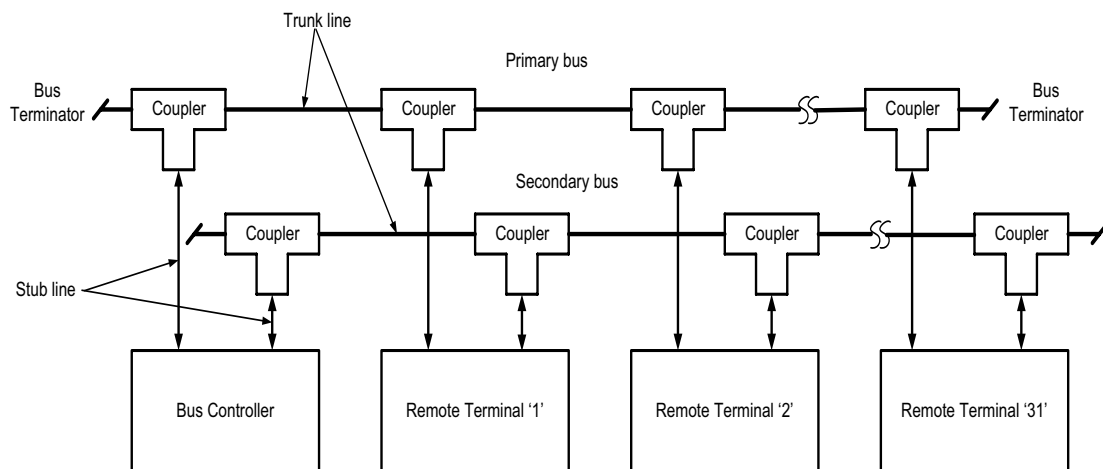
Trunk line

Primary bus

Bus Terminator

Coupler

Coupler

Coupler

Coupler

Bus Terminator

Secondary bus

Coupler

Coupler

Coupler

Coupler

Stub line

Bus Controller

Remote Terminal '1'

Remote Terminal '2'

Remote Terminal '31'